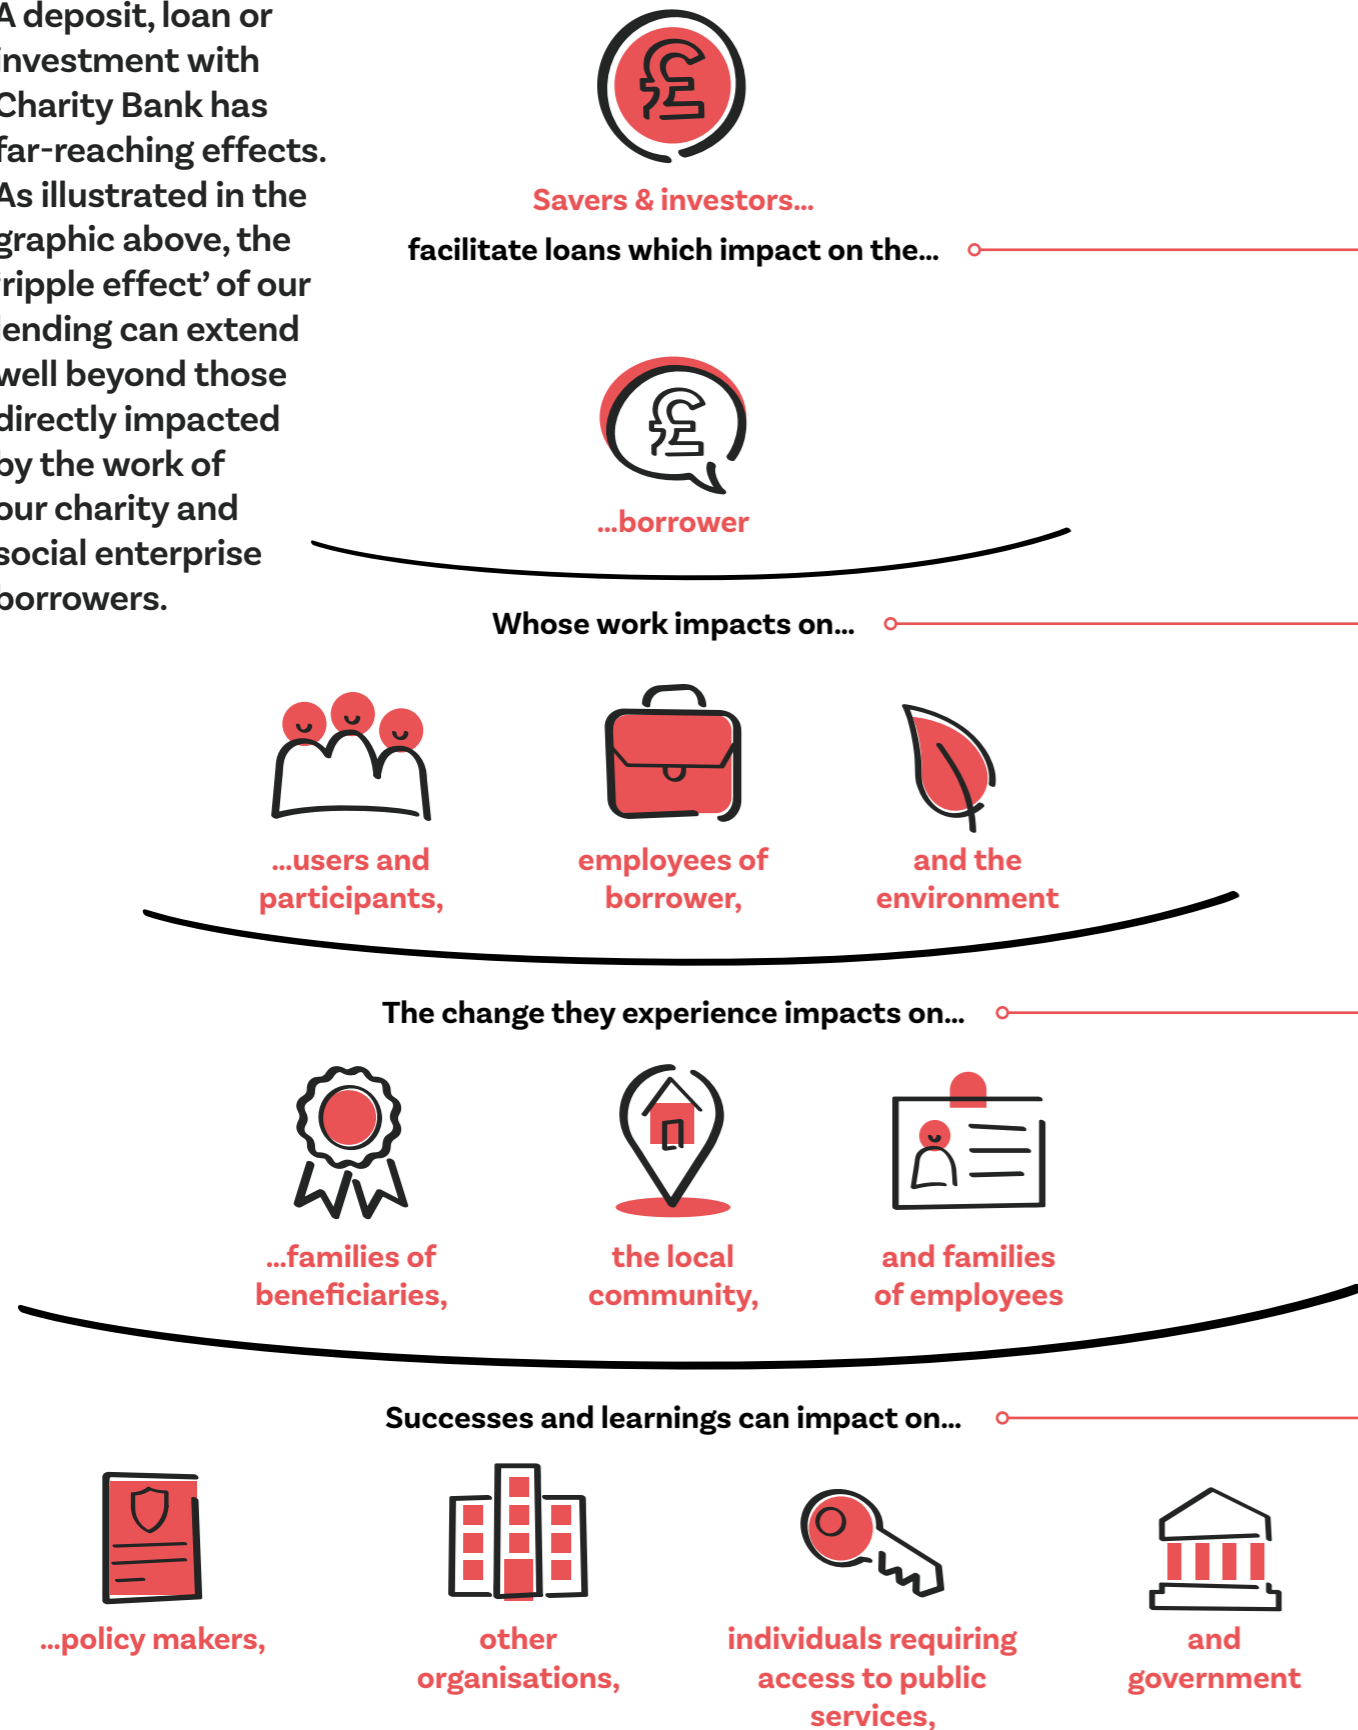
A deposit, loan or investment with Charity Bank has far-reaching effects. As illustrated in the graphic above, the 'ripple effect' of our lending can extend well beyond those directly impacted by the work of our charity and social enterprise borrowers.

Savers & investors...

facilitate loans which impact on the...

...borrower

Whose work impacts on...

...users and participants,

employees of borrower,

and the environment

The change they experience impacts on...

...families of beneficiaries,

the local community,

and families of employees

Successes and learnings can impact on...

...policy makers,

other organisations,

individuals requiring access to public services,

and government